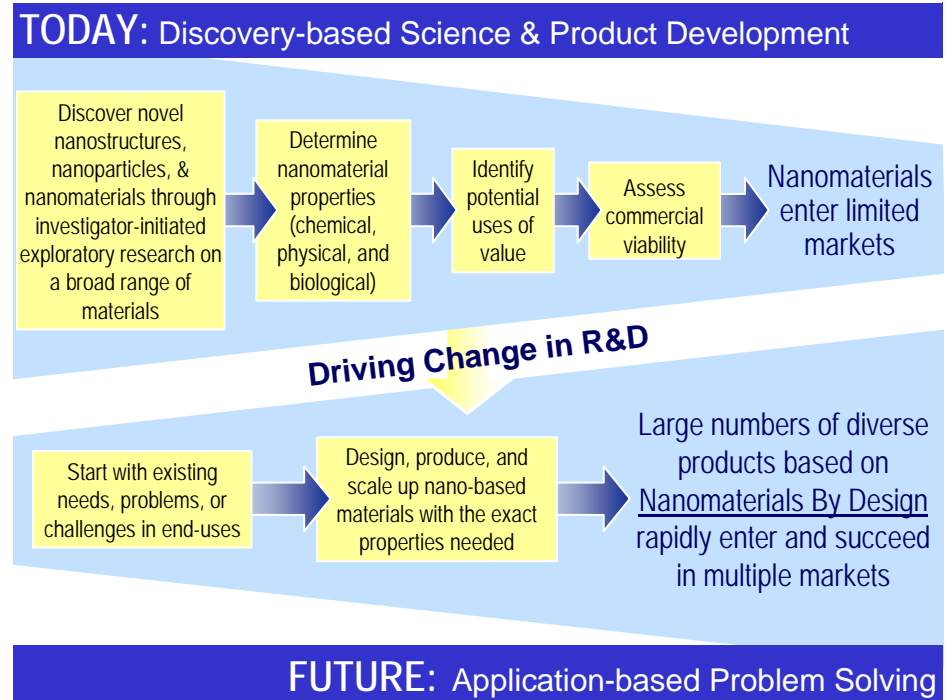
TODAY: Discovery-based Science & Product Development

Discover novel nanostructures, nanoparticles, & nanomaterials through investigator-initiated exploratory research on a broad range of materials

Determine nanomaterial properties (chemical, physical, and biological)

Identify potential uses of value

Assess commercial viability

Nanomaterials enter limited markets

Driving Change in R&D

Start with existing needs, problems, or challenges in end-uses

Design, produce, and scale up nano-based materials with the exact properties needed

Large numbers of diverse products based on Nanomaterials By Design rapidly enter and succeed in multiple markets

FUTURE: Application-based Problem Solving